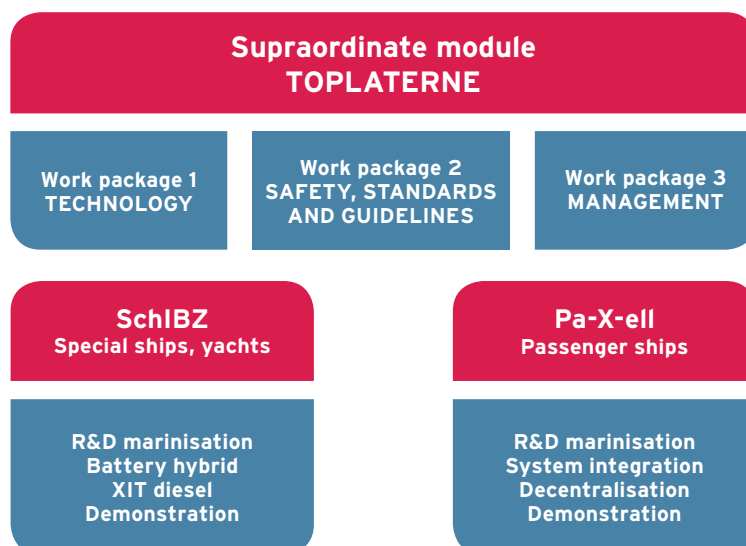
Supraordinate module
TOPLATERNE

Work package 1
TECHNOLOGY

Work package 2
SAFETY, STANDARDS AND GUIDELINES

Work package 3
MANAGEMENT

SchIBZ
Special ships, yachts

R&D marinisation
Battery hybrid
XIT diesel
Demonstration

Pa-X-ell
Passenger ships

R&D marinisation
System integration
Decentralisation
Demonstration